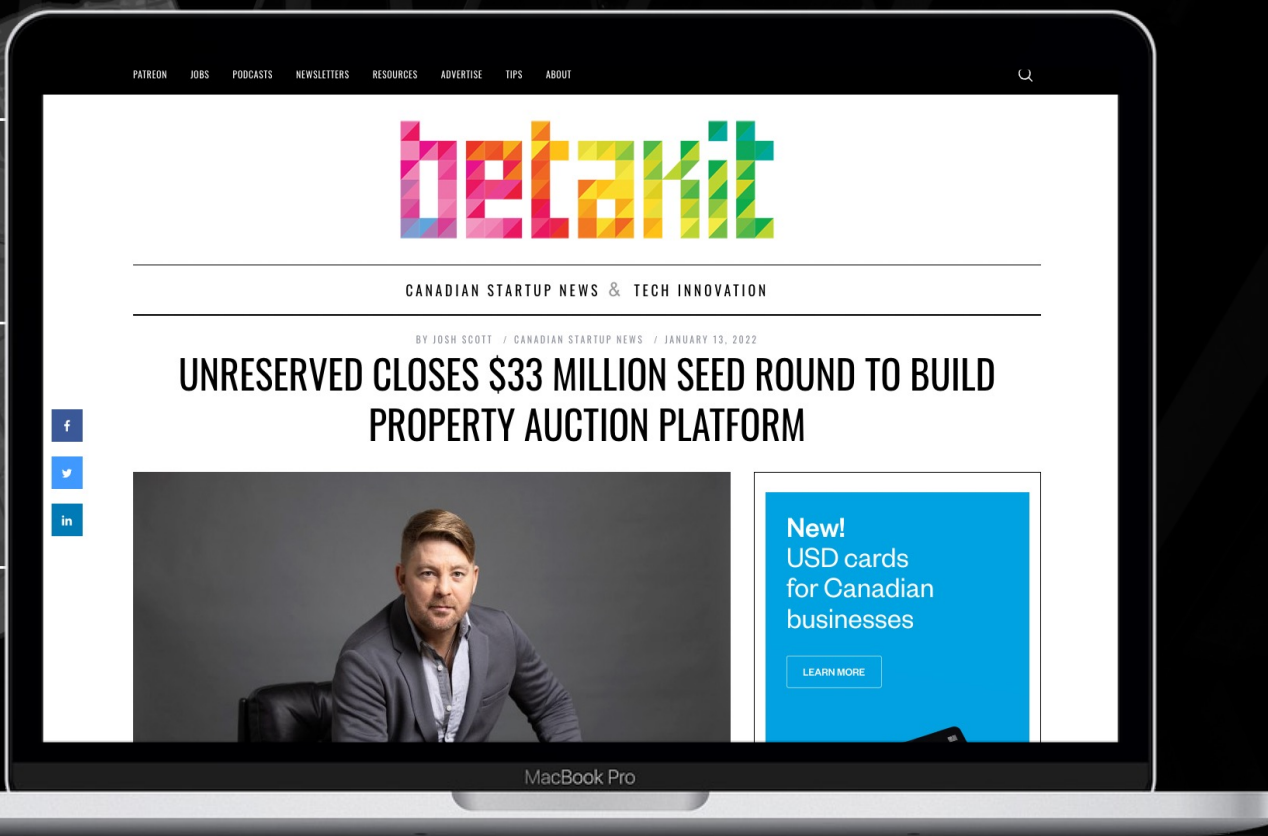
PATREON JOBS PODCASTS NEWSLETTERS RESOURCES ADVERTISE TIPS ABOUT

betakit

CANADIAN STARTUP NEWS & TECH INNOVATION

BY JOSH SCOTT / CANADIAN STARTUP NEWS / JANUARY 13, 2022

UNRESERVED CLOSES $33 MILLION SEED ROUND TO BUILD PROPERTY AUCTION PLATFORM

f

in

New!
USD cards for Canadian businesses

LEARN MORE

MacBook Pro